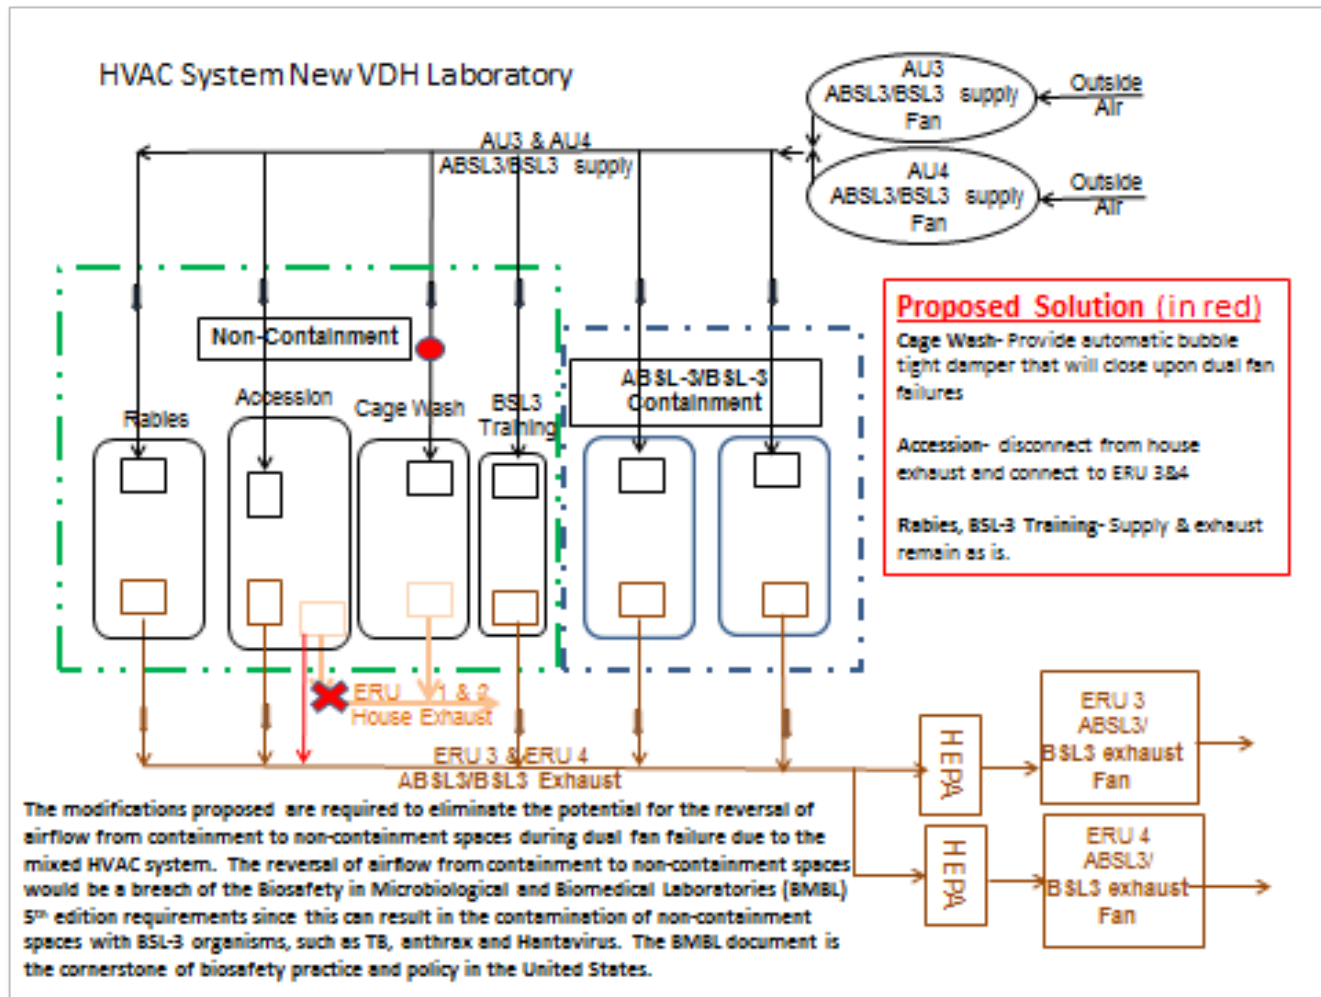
HVAC System New VDH Laboratory

AU3 ABSL3/BSL3 supply Fan

Outside Air

AU3 & AU4 ABSL3/BSL3 supply

AU4 ABSL3/BSL3 supply Fan

Outside Air

Proposed Solution (in red)

Cage Wash- Provide automatic bubble tight damper that will close upon dual fan failures

Accession- disconnect from house exhaust and connect to ERU 3&4

Rabies, BSL-3 Training- Supply & exhaust remain as is.

Non-Containment

Rabies

Accession

Cage Wash

BSL3 Training

ABSL-3/BSL-3 Containment

ERU 1 & 2 House Exhaust

ERU 3 & ERU 4 ABSL3/BSL3 Exhaust

HEPA

ERU 3 ABSL3/ BSL3 exhaust Fan

HEPA

ERU 4 ABSL3/ BSL3 exhaust Fan

The modifications proposed are required to eliminate the potential for the reversal of airflow from containment to non-containment spaces during dual fan failure due to the mixed HVAC system. The reversal of airflow from containment to non-containment spaces would be a breach of the Biosafety in Microbiological and Biomedical Laboratories (BMBL) 5th edition requirements since this can result in the contamination of non-containment spaces with BSL-3 organisms, such as TB, anthrax and Hantavirus. The BMBL document is the cornerstone of biosafety practice and policy in the United States.